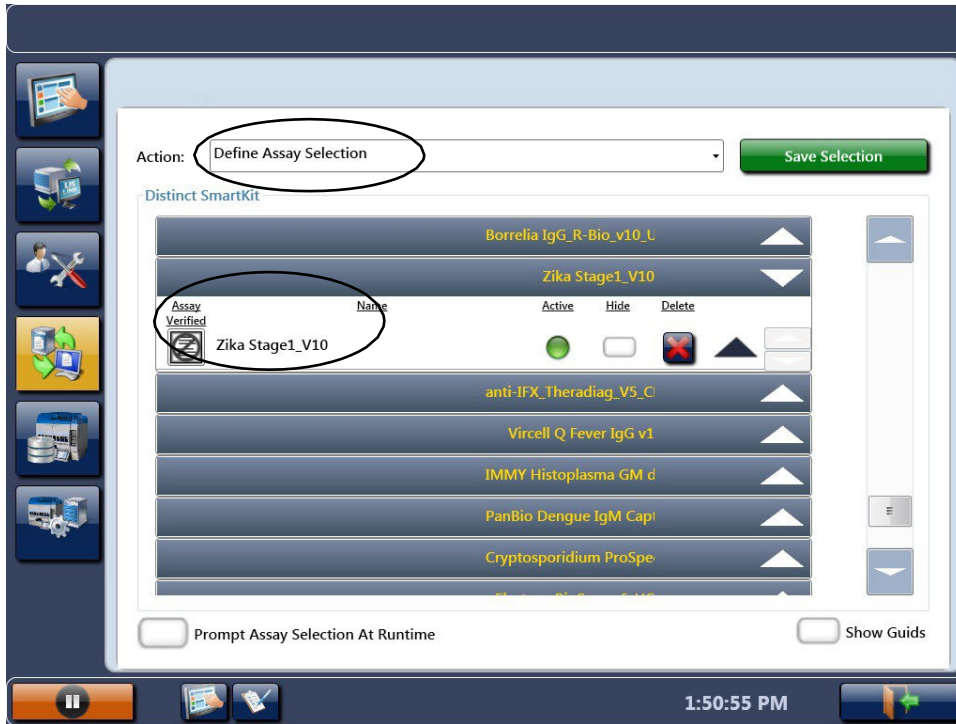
Action: Define Assay Selection

Save Selection

Distinct SmartKit

Borrelia IgG_R-Bio_v10_U

Zika Stage1_V10

| Assay Verified | Name | Active | Hide | Delete |
|---|---|---|---|---|
| | Zika Stage1_V10 | | | |

anti-IFX_Theradiag_V5_C

Vircell Q Fever IgG v1

IMMY Histoplasma GM d

PanBio Dengue IgM Capt

Cryptosporidium ProSpe

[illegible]

Prompt Assay Selection At Runtime

Show Guids

1:50:55 PM